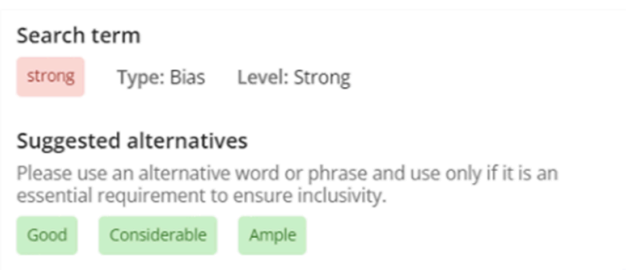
Search term

strong Type: Bias Level: Strong

Suggested alternatives

Please use an alternative word or phrase and use only if it is an essential requirement to ensure inclusivity.

Good Considerable Ample